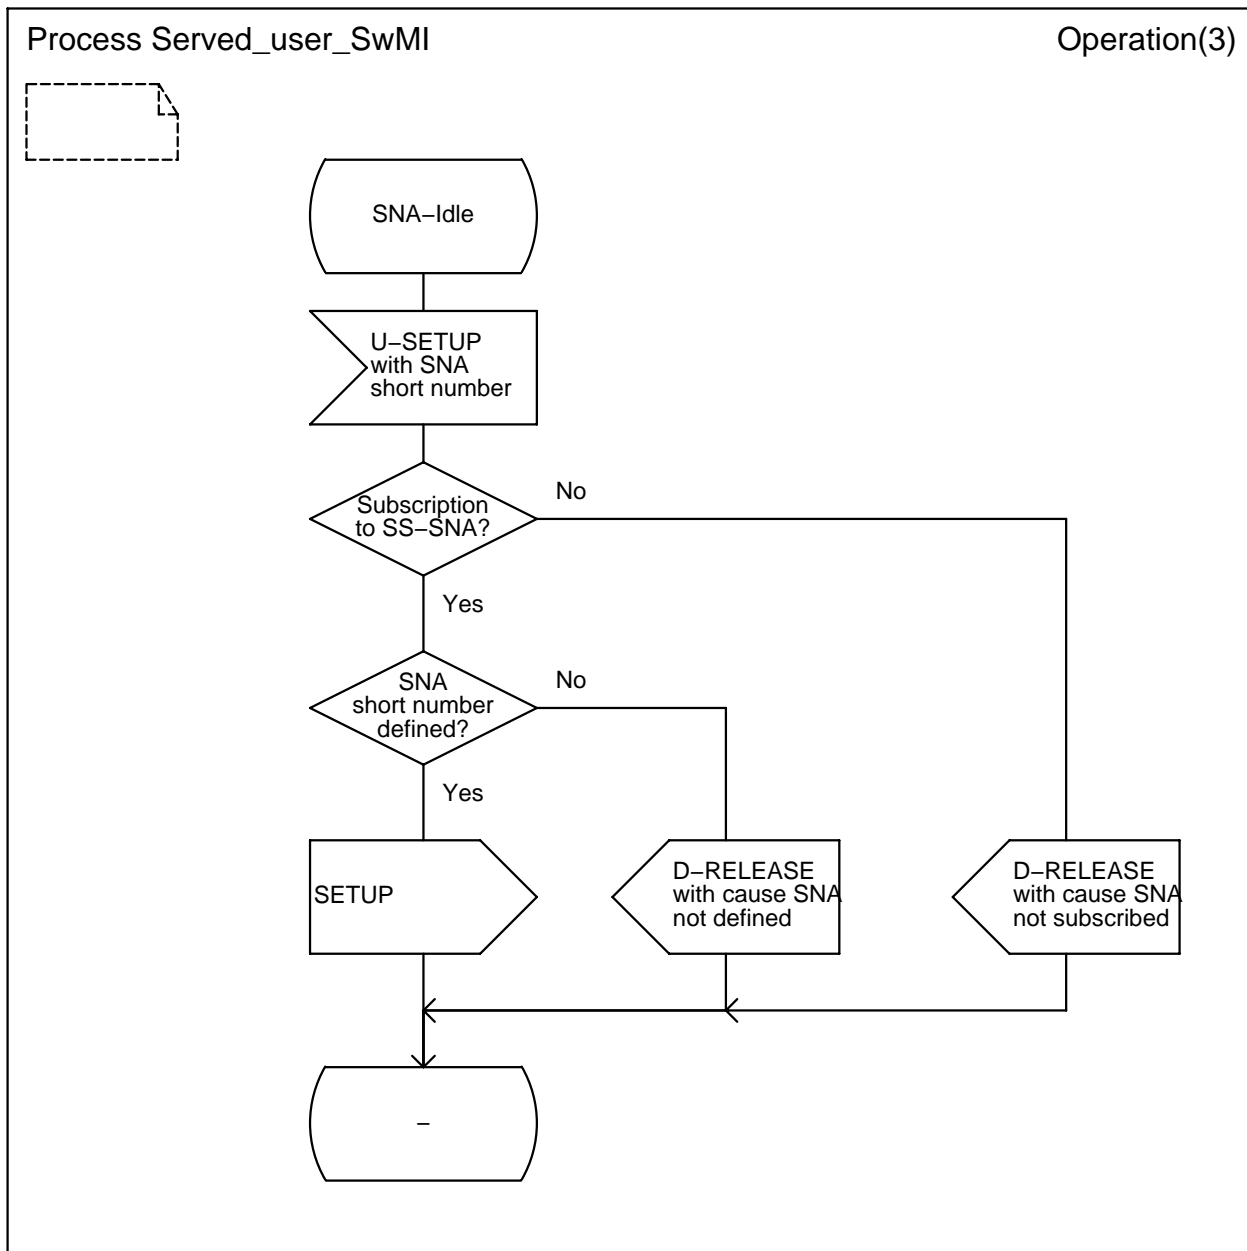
Process Served_user_SwMI

Operation(3)

SNA−Idle

U−SETUP with SNA short number

Subscription to SS−SNA?

No

Yes

SNA short number defined?

No

Yes

SETUP

D−RELEASE with cause SNA not defined

D−RELEASE with cause SNA not subscribed

−